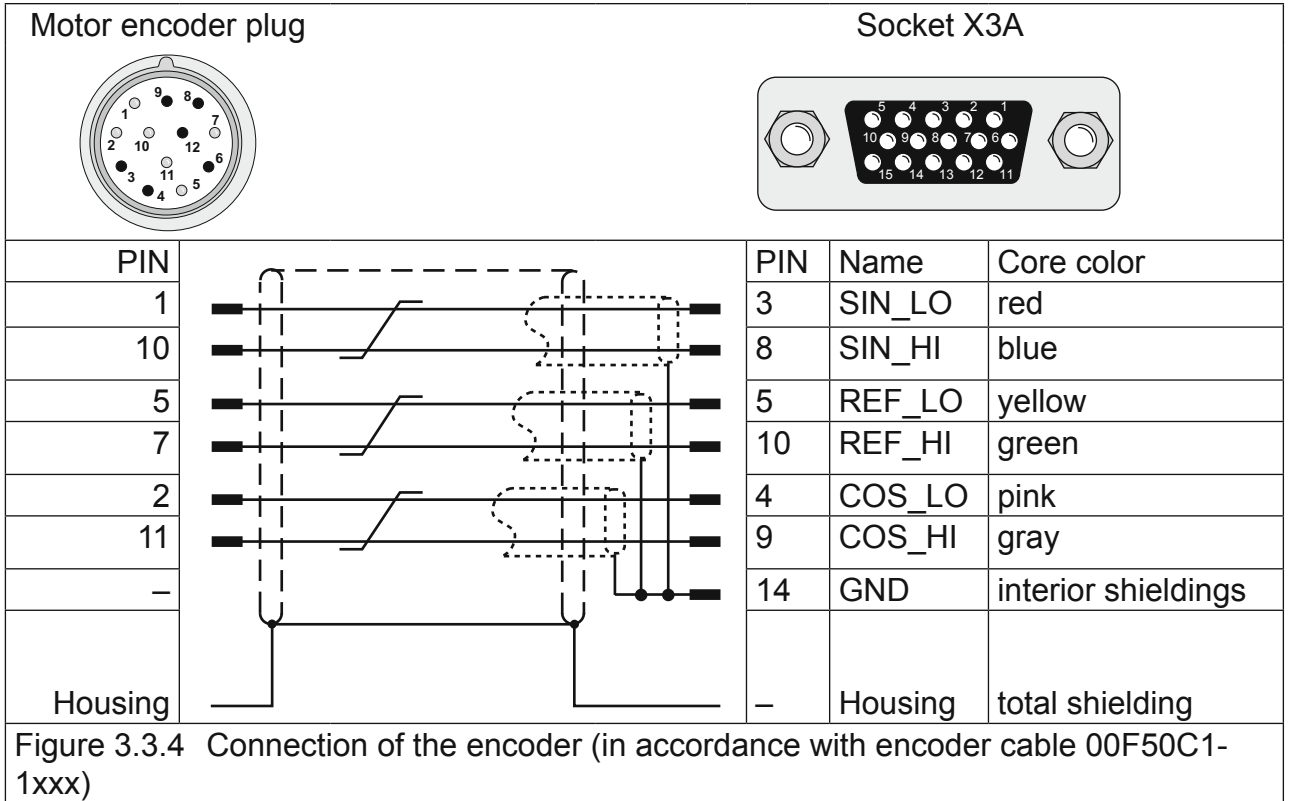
Motor encoder plug

Socket X3A

9 8 1 7 2 10 12 6 11 3 5 4

5 4 3 2 1 10 9 8 7 6 15 14 13 12 11

| PIN | | PIN | Name | Core color |
|---|---|---|---|---|
| 1 | | 3 | SIN_LO | red |
| 10 | | 8 | SIN_HI | blue |
| 5 | | 5 | REF_LO | yellow |
| 7 | | 10 | REF_HI | green |
| 2 | | 4 | COS_LO | pink |
| 11 | | 9 | COS_HI | gray |
| – | | 14 | GND | interior shieldings |
| Housing | | – | Housing | total shielding |

Figure 3.3.4 Connection of the encoder (in accordance with encoder cable 00F50C1-1xxx)